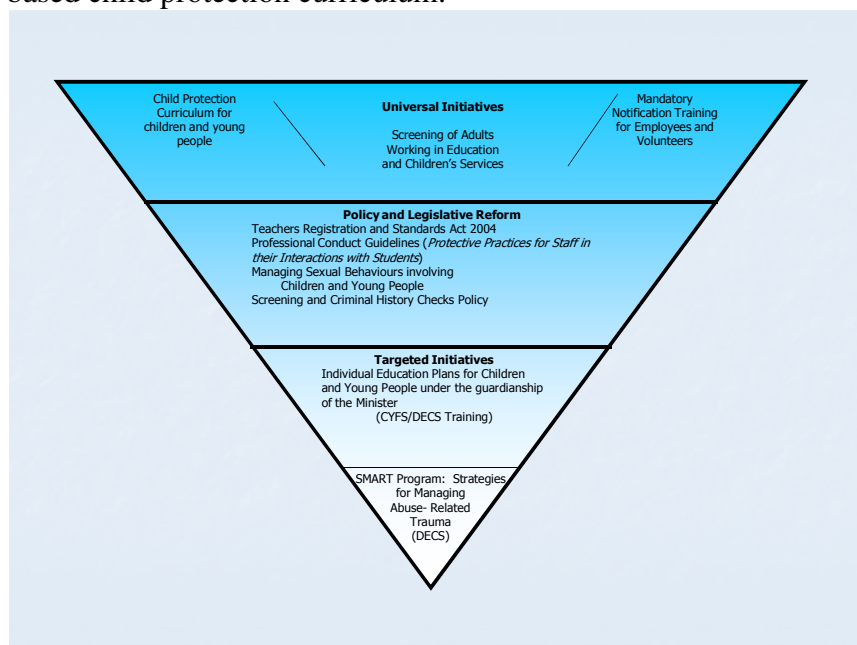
based child protection curriculum.

Child Protection Curriculum for children and young people

Universal Initiatives

Screening of Adults Working in Education and Children's Services

Mandatory Notification Training for Employees and Volunteers

Policy and Legislative Reform
Teachers Registration and Standards Act 2004
Professional Conduct Guidelines (*Protective Practices for Staff in their Interactions with Students*)
Managing Sexual Behaviours involving Children and Young People
Screening and Criminal History Checks Policy

Targeted Initiatives
Individual Education Plans for Children and Young People under the guardianship of the Minister
(CYFS/DECS Training)

SMART Program: Strategies for Managing Abuse- Related Trauma
(DECS)